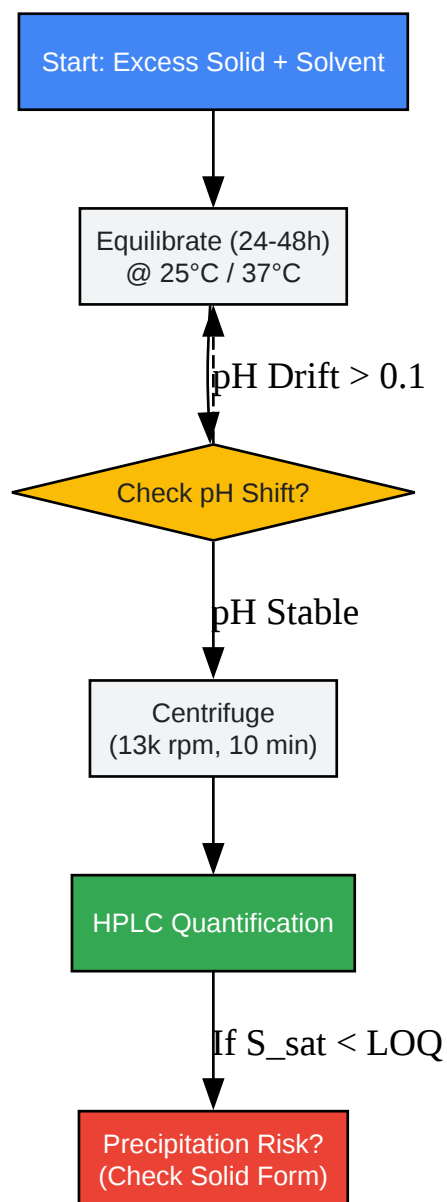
Start: Excess Solid + Solvent

Equilibrate (24-48h)
@ 25°C / 37°C

pH Drift > 0.1

Check pH Shift?

pH Stable

Centrifuge
(13k rpm, 10 min)

HPLC Quantification

If S_sat < LOQ

Precipitation Risk?
(Check Solid Form)